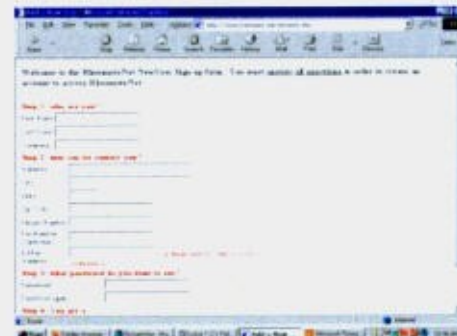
Welcome to the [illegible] Sign-up Form. You must answer all questions in order to create an account to access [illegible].

Step 1: Who are you?

Step 2: How can we contact you?

Step 3: What password do you want to use?

Step 4: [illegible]

Done